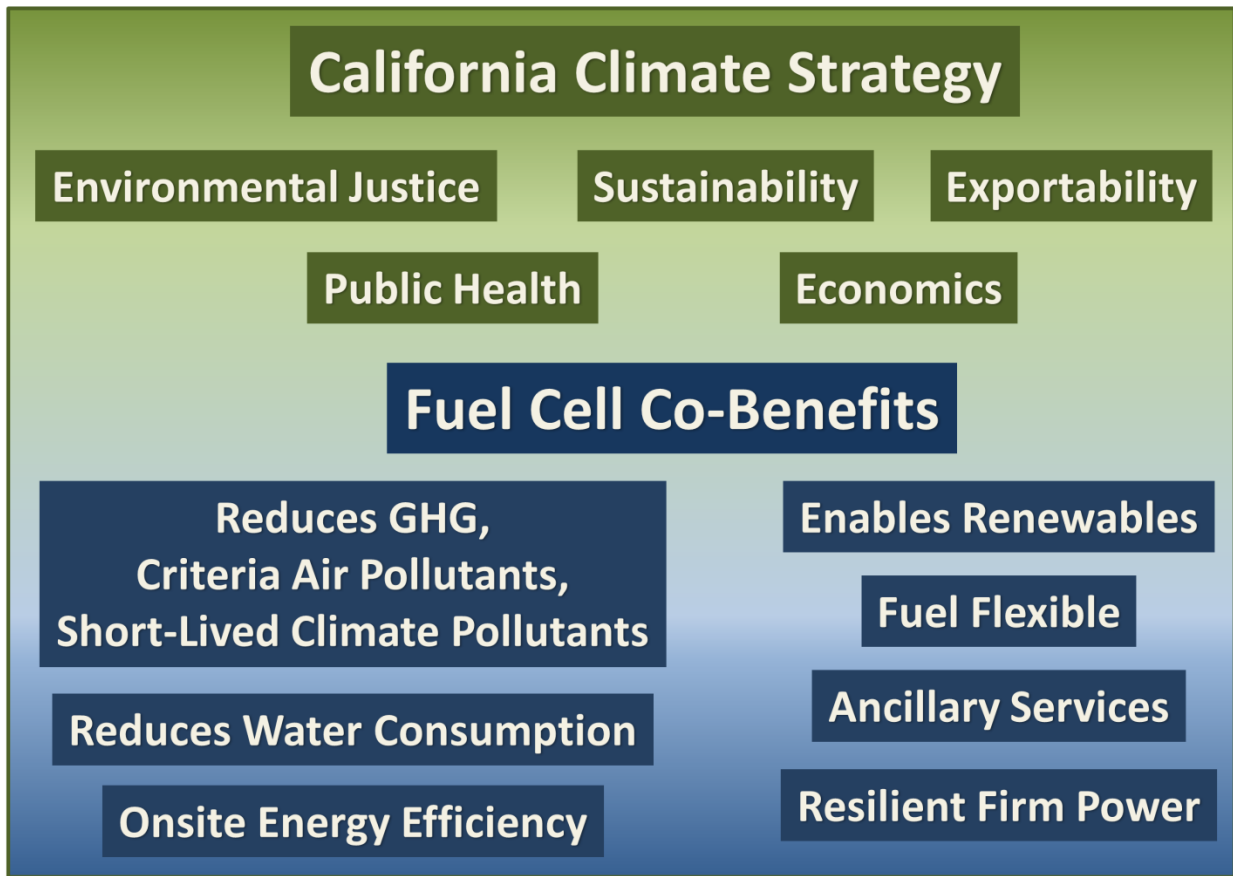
California Climate Strategy

Environmental Justice

Sustainability

Exportability

Public Health

Economics

Fuel Cell Co-Benefits

Reduces GHG, Criteria Air Pollutants, Short-Lived Climate Pollutants

Enables Renewables

Fuel Flexible

Reduces Water Consumption

Ancillary Services

Onsite Energy Efficiency

Resilient Firm Power